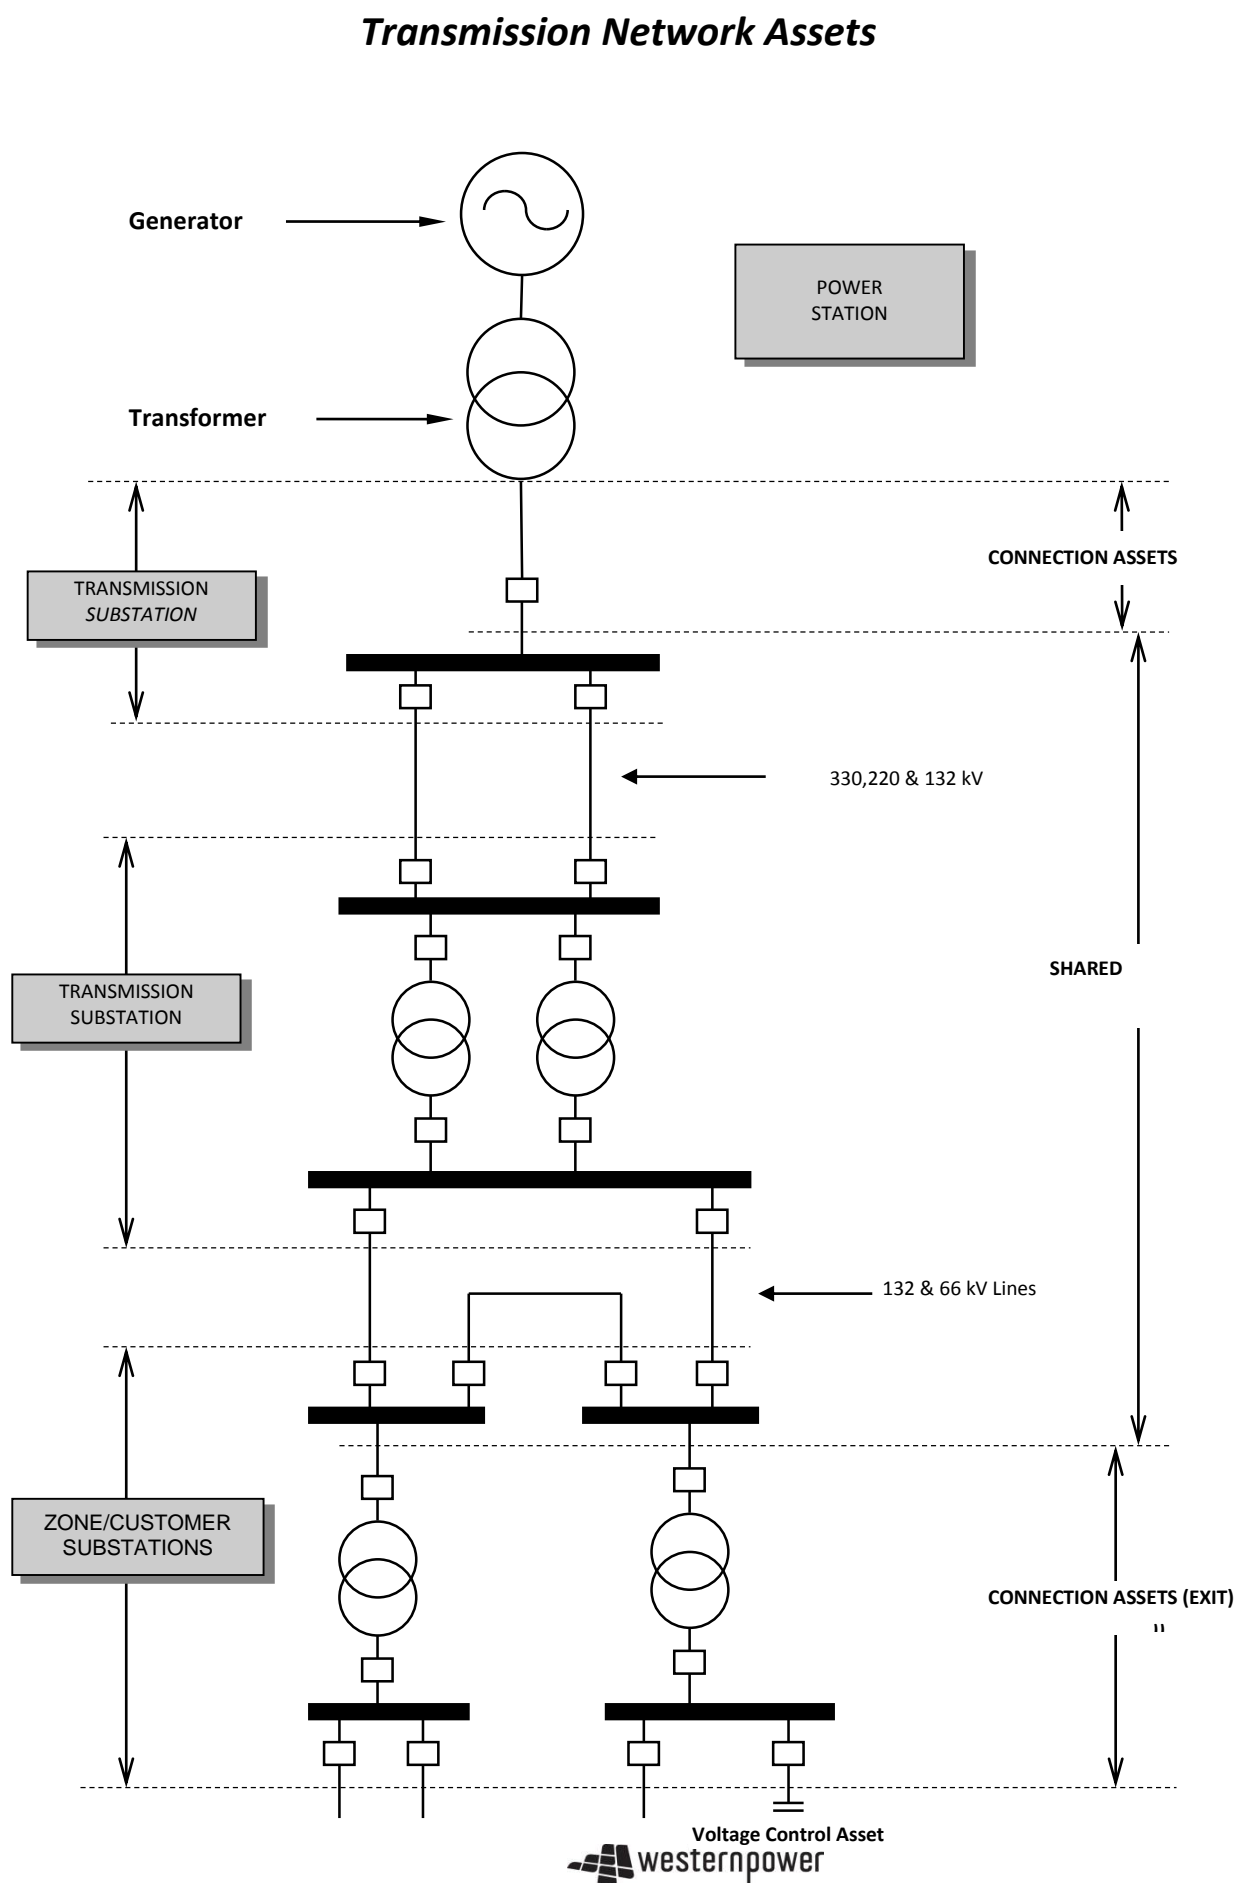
Transmission Network Assets

Generator

POWER STATION

Transformer

TRANSMISSION SUBSTATION

CONNECTION ASSETS

330,220 & 132 kV

TRANSMISSION SUBSTATION

SHARED

132 & 66 kV Lines

ZONE/CUSTOMER SUBSTATIONS

CONNECTION ASSETS (EXIT)

Voltage Control Asset

westernpower